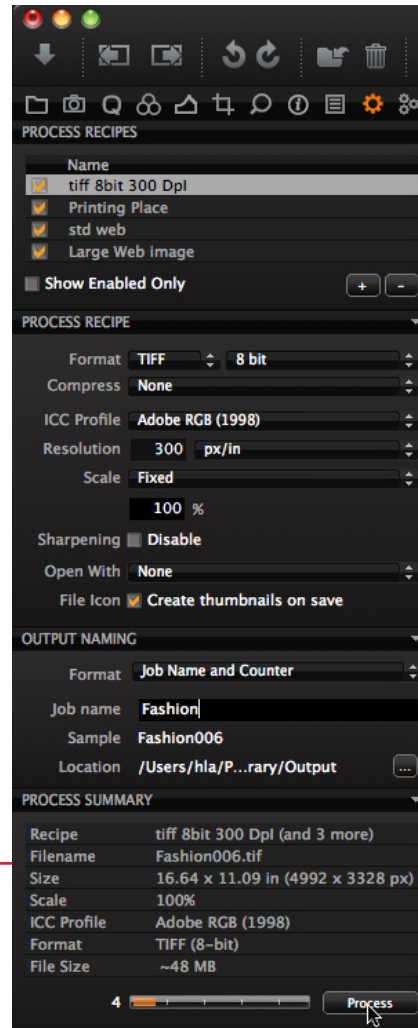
PROCESS RECIPES

Name
tiff 8bit 300 DpI
Printing Place
std web
Large Web image

Show Enabled Only

+ -

PROCESS RECIPE

Format TIFF 8 bit
Compress None
ICC Profile Adobe RGB (1998)
Resolution 300 px/in
Scale Fixed
100 %
Sharpening Disable
Open With None
File Icon Create thumbnails on save

OUTPUT NAMING

Format Job Name and Counter
Job name Fashion
Sample Fashion006
Location /Users/hla/P...rary/Output

PROCESS SUMMARY

| Recipe | tiff 8bit 300 DpI (and 3 more) |
|---|---|
| Filename | Fashion006.tif |
| Size | 16.64 x 11.09 in (4992 x 3328 px) |
| Scale | 100% |
| ICC Profile | Adobe RGB (1998) |
| Format | TIFF (8-bit) |
| File Size | ~48 MB |

4

Process